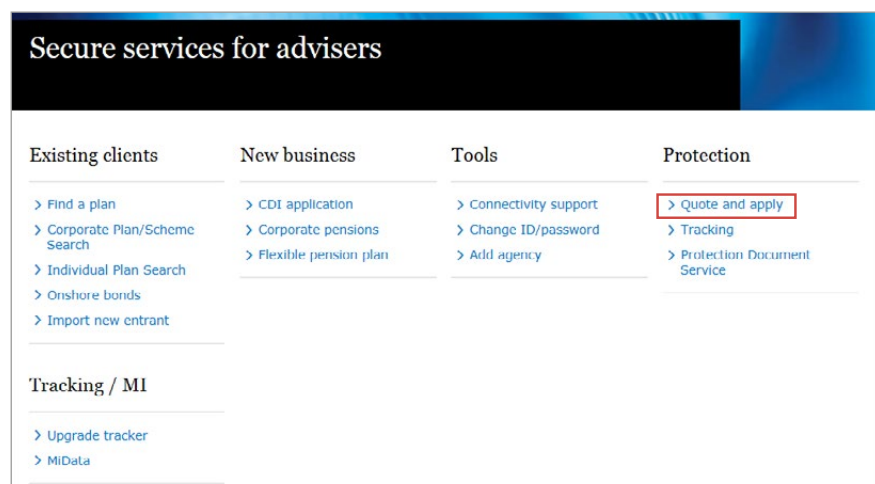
Secure services for advisers

Existing clients

> Find a plan
> Corporate Plan/Scheme Search
> Individual Plan Search
> Onshore bonds
> Import new entrant

Tracking / MI

> Upgrade tracker
> MiData

New business

> CDI application
> Corporate pensions
> Flexible pension plan

Tools

> Connectivity support
> Change ID/password
> Add agency

Protection

> Quote and apply
> Tracking
> Protection Document Service